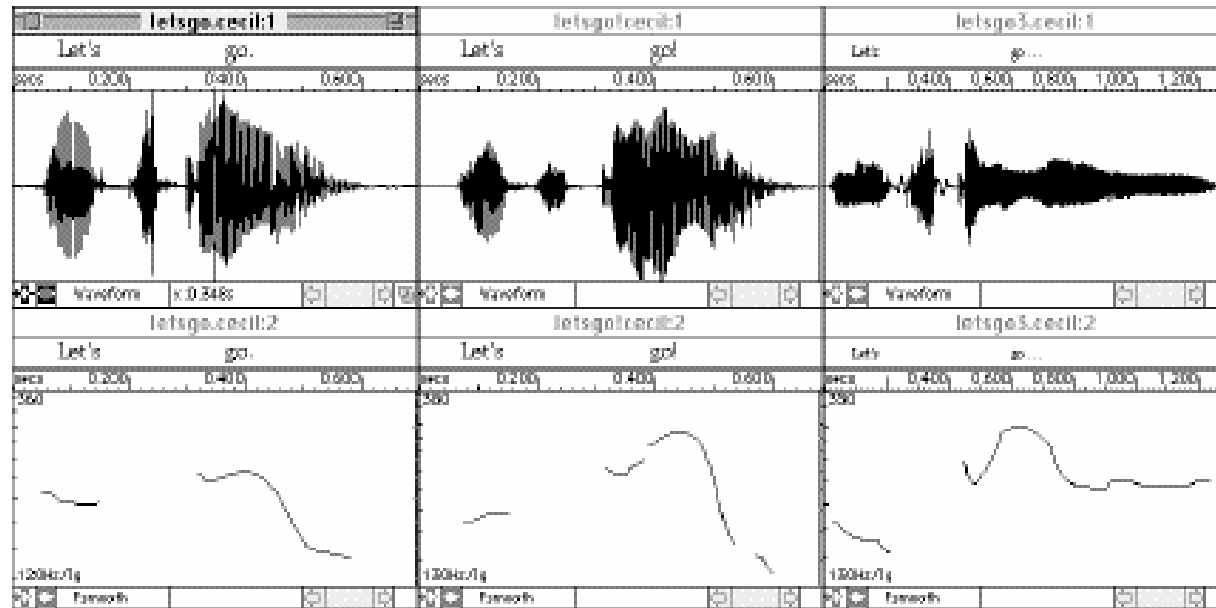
letsgo.cecil:1
Let's go.
secs 0.200 0.400 0.600
Waveform x:0.348s

letsgo!cecil:1
Let's go!
secs 0.200 0.400 0.600
Waveform

letsgo3.cecil:1
Let's go...
secs 0.400 0.600 0.800 1.000 1.200
Waveform

letsgo.cecil:2
Let's go.
secs 0.200 0.400 0.600
350
120Hz/1g
F.smooth

letsgo!cecil:2
Let's go!
secs 0.200 0.400 0.600
350
120Hz/1g
F.smooth

letsgo3.cecil:2
Let's go...
secs 0.400 0.600 0.800 1.000 1.200
350
120Hz/1g
F.smooth